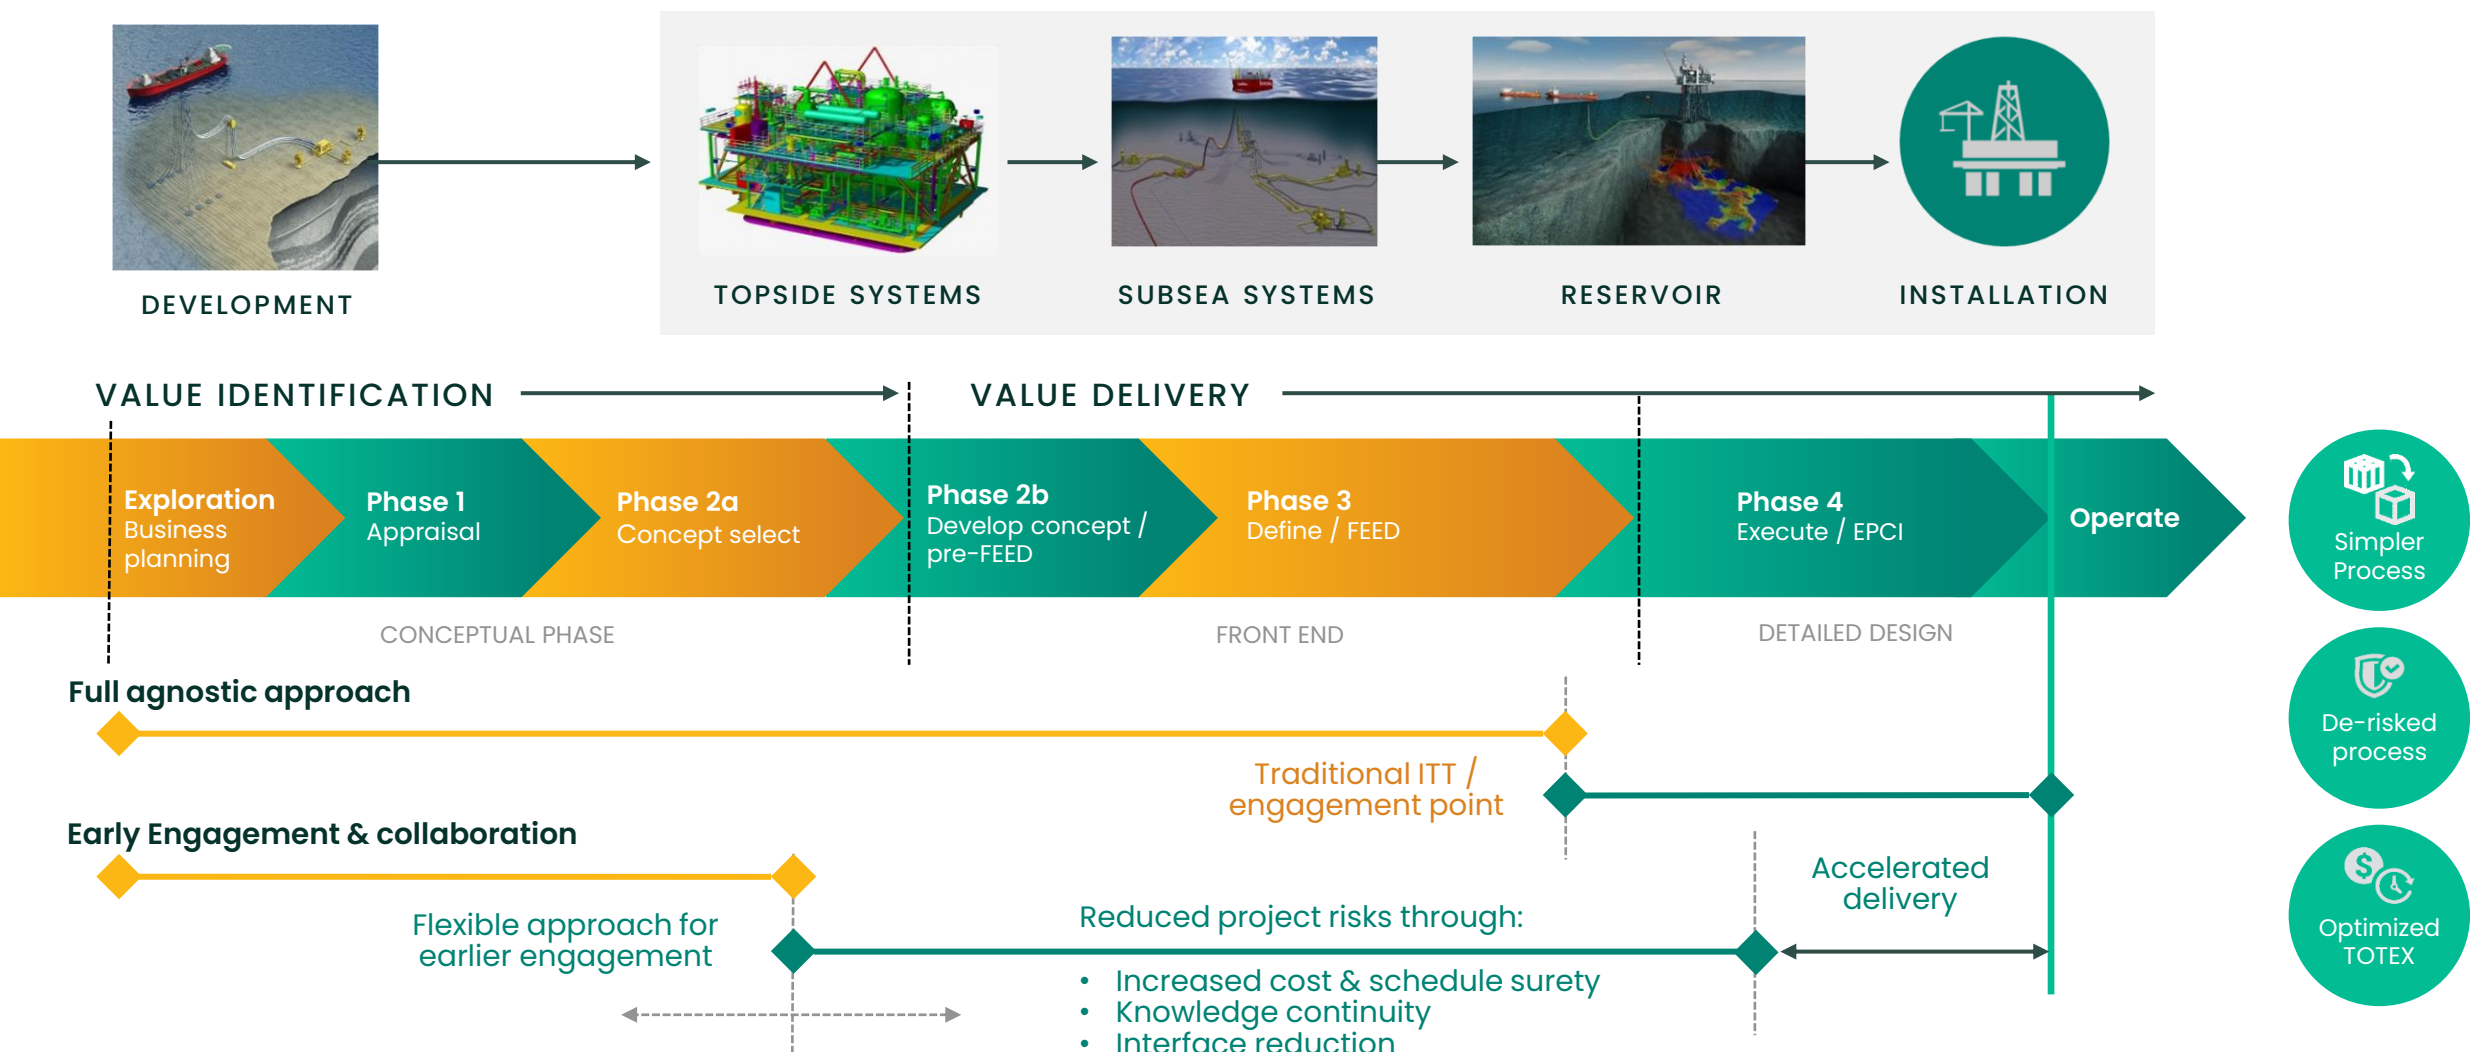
DEVELOPMENT

TOPSIDE SYSTEMS

SUBSEA SYSTEMS

RESERVOIR

INSTALLATION

VALUE IDENTIFICATION

VALUE DELIVERY

Exploration
Business planning

Phase 1
Appraisal

Phase 2a
Concept select

Phase 2b
Develop concept / pre-FEED

Phase 3
Define / FEED

Phase 4
Execute / EPCI

Operate

CONCEPTUAL PHASE

FRONT END

DETAILED DESIGN

Simpler Process

De-risked process

Optimized TOTEX

Full agnostic approach

Traditional ITT / engagement point

Early Engagement & collaboration

Accelerated delivery

Flexible approach for earlier engagement

Reduced project risks through:

• Increased cost & schedule surety
• Knowledge continuity
• Interface reduction